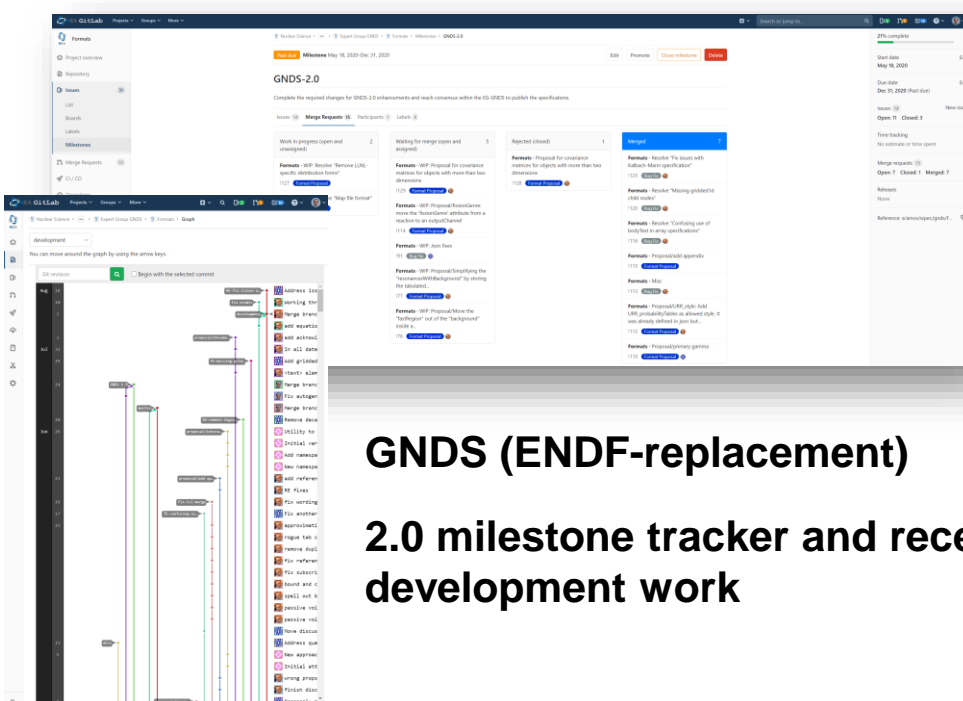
GitLab Projects Groups More Search or jump to...

Formats
Project overview
Repository
Issues 26
List
Boards
Labels
Milestones
Merge Requests 16
CI / CD

Nuclear Science > ... > Expert Group GNDS > Formats > Milestones > GNDS-2.0

Past due Milestone May 18, 2020–Dec 31, 2020
Edit Promote Close milestone Delete

GNDS-2.0

Complete the required changes for GNDS-2.0 enhancements and reach consensus within the EG-GNDS to publish the specifications.

Issues 14 Merge Requests 15 Participants 1 Labels 4

| Work in progress (open and unassigned) 2 | Waiting for merge (open and assigned) 5 | Rejected (closed) 1 | Merged 7 |
|---|---|---|---|
| Formats - WIP: Resolve "Remove LLNL-specific distribution forms" !127 Format Proposal | Formats - WIP: Proposal for covariance matrices for objects with more than two dimensions !129 Format Proposal | Formats - Proposal for covariance matrices for objects with more than two dimensions !128 Format Proposal | Formats - Resolve "Fix issues with Kalbach-Mann specification" !125 |
| "Map file format" | Formats - WIP: Proposal/fissionGenre move the "fissionGenre" attribute from a reaction to an outputChannel !114 Format Proposal | | Formats - Resolve "Missing griddedNd child nodes" !120 |
| | Formats - WIP: Json fixes !91 | | Formats - Resolve "Confusing use of bodyText in array specifications" !116 |
| | Formats - WIP: Proposal/Simplifying the "resonancesWithBackground" by storing the tabulated... !77 Format Proposal | | Formats - Proposal/add appendix !115 Format Proposal |
| | Formats - WIP: Proposal/Move the "fastRegion" out of the "background" inside a... !76 Format Proposal | | Formats - Misc !112 |
| | | | Formats - Proposal/URR_style: Add URR_probabilityTables as allowed style. It was already defined in Json but... !102 Format Proposal |
| | | | Formats - Proposal/primary gamma !100 Format Proposal |

27% complete
Start date May 18, 2020
Due date Dec 31, 2020 (Past due)
Issues 14 New issue
Open: 11 Closed: 3
Time tracking
No estimate or time spent
Merge requests 15
Open: 7 Closed: 1 Merged: 7
Releases
None
Reference: science/wpec/gnds/f...

GitLab Projects Groups More
Nuclear Science > ... > Expert Group GNDS > Formats > Graph
development
You can move around the graph by using the arrow keys.
Git revision
Begin with the selected commit

Aug Jul Jun

Address iss
Working thr
Merge branc
add equatio
add acknowl
In all date
add gridded
<text> elem
Merge branc
Fix autogen
Merge branc
Remove deca
Utility to
Initial ver
Add namespa
New namespa
add referen
RE fixes:
Fix wording
Fix another
approximati
rogue tab c
remove dupl
fix referen
fix subscri
bound and c
spell out b
passive voi
passive voi
Move discus
Address que
New approac
Initial att
wrong propo
Finish disc

GNDS (ENDF-replacement)

2.0 milestone tracker and rece
development work